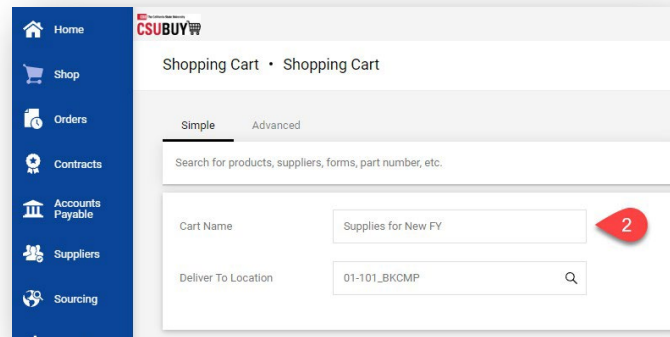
Home

Shop

Orders

Contracts

Accounts Payable

Suppliers

Sourcing

The California State University
CSUBUY

Shopping Cart • Shopping Cart

Simple

Advanced

Search for products, suppliers, forms, part number, etc.

Cart Name

Supplies for New FY

2

Deliver To Location

01-101_BKCMP